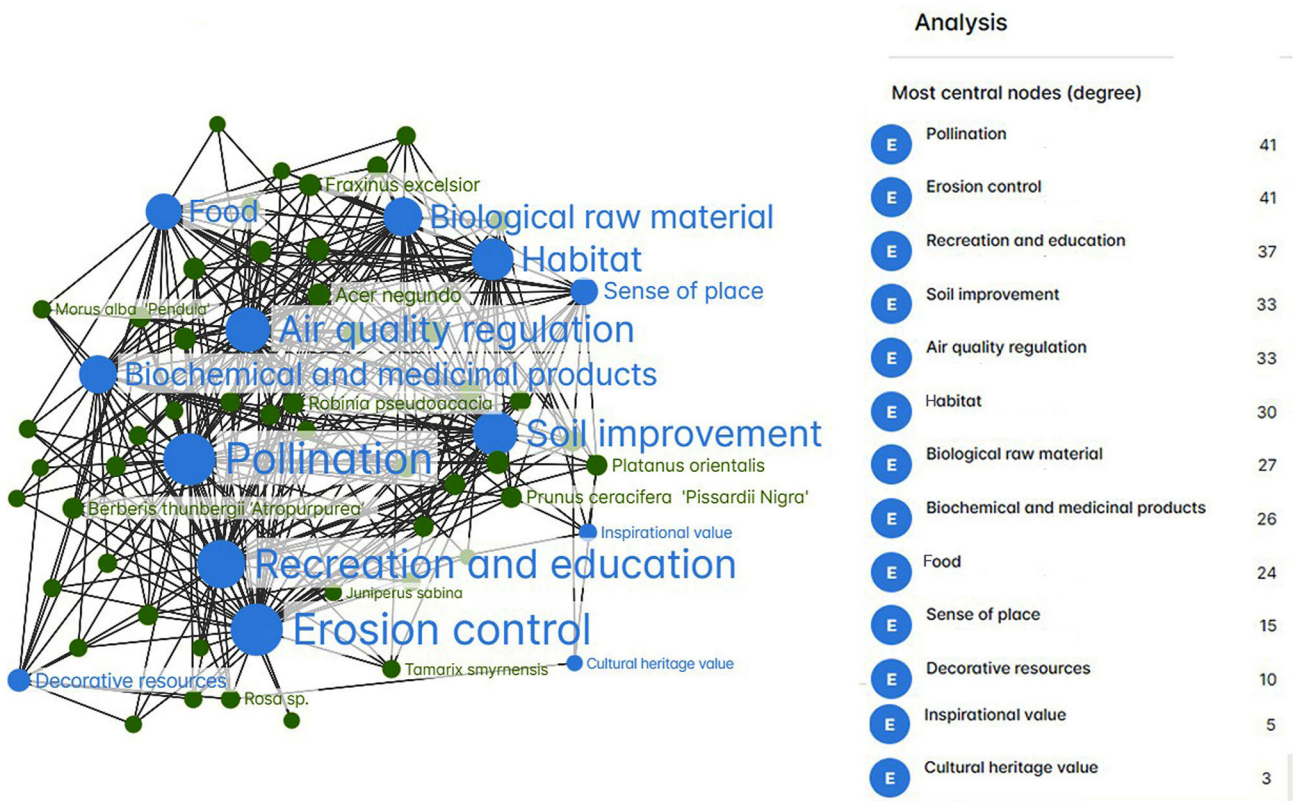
Fraxinus excelsior
Food
Biological raw material
Habitat
Sense of place
Acer negundo
Morus alba 'Pendula'
Air quality regulation
Biochemical and medicinal products
Robinia pseudoacacia
Soil improvement
Pollination
Platanus orientalis
Prunus ceracifera 'Pissardii Nigra'
Berberis thunbergii 'Atropurpurea'
Inspirational value
Recreation and education
Juniperus sabina
Erosion control
Cultural heritage value
Tamarix smyrnensis
Decorative resources
Rosa sp.

Analysis

Most central nodes (degree)

| | Node | Degree |
|---|---|---|
| E | Pollination | 41 |
| E | Erosion control | 41 |
| E | Recreation and education | 37 |
| E | Soil improvement | 33 |
| E | Air quality regulation | 33 |
| E | Habitat | 30 |
| E | Biological raw material | 27 |
| E | Biochemical and medicinal products | 26 |
| E | Food | 24 |
| E | Sense of place | 15 |
| E | Decorative resources | 10 |
| E | Inspirational value | 5 |
| E | Cultural heritage value | 3 |